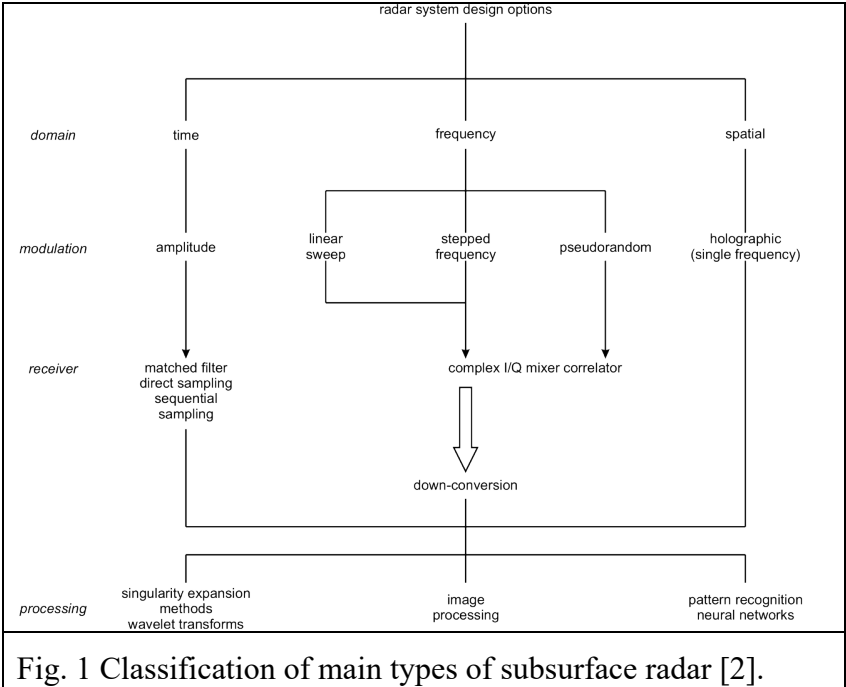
radar system design options

domain

time

frequency

spatial

modulation

amplitude

linear sweep

stepped frequency

pseudorandom

holographic (single frequency)

receiver

matched filter
direct sampling
sequential sampling

complex I/Q mixer correlator

down-conversion

processing

singularity expansion methods
wavelet transforms

image processing

pattern recognition
neural networks

Fig. 1 Classification of main types of subsurface radar [2].